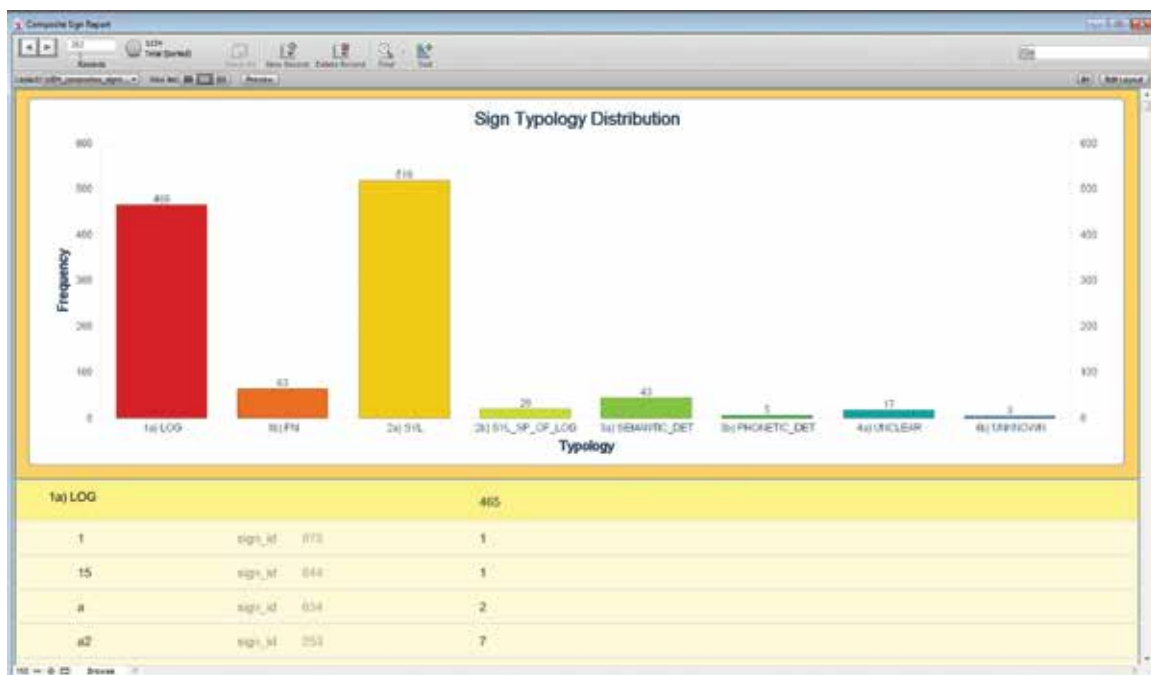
Composite Sign Report

Records

Total (Sorted)

New Record Delete Record Find Sort

Preview

Edit Layout

Sign Typology Distribution

600 500 400 300 200 100 0

Frequency

465

63

519

20

43

5

17

3

1a) LOG

1b) PN

2a) SYL

2b) SYL_SP_OF_LOG

3a) SEMANTIC_DET

3b) PHONETIC_DET

4a) UNCLEAR

4b) UNKNOWN

Typology

600 500 400 300 200 100 0

| 1a) LOG | | | 465 |
|---|---|---|---|
| 1 | sign_id | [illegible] | 1 |
| 15 | sign_id | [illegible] | 1 |
| a | sign_id | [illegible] | 2 |
| a2 | sign_id | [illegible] | 7 |

100 Browse